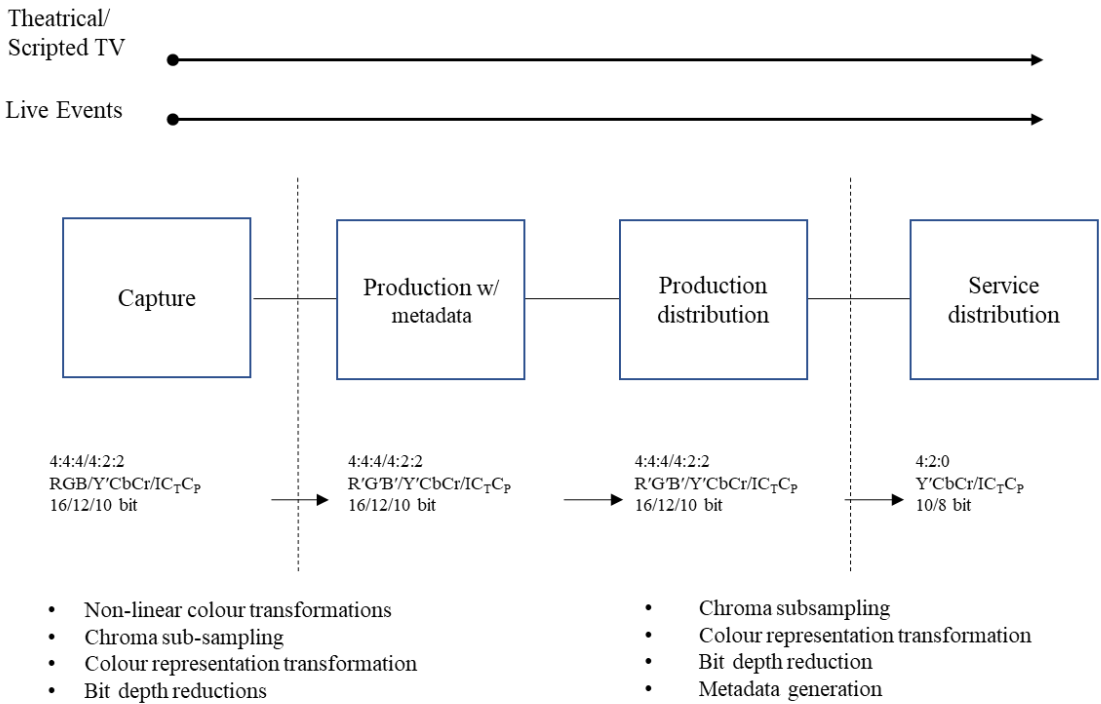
Theatrical/
Scripted TV

Live Events

Capture

Production w/ metadata

Production distribution

Service distribution

4:4:4/4:2:2
RGB/Y′CbCr/$IC_TC_P$
16/12/10 bit

4:4:4/4:2:2
R′G′B′/Y′CbCr/$IC_TC_P$
16/12/10 bit

4:4:4/4:2:2
R′G′B′/Y′CbCr/$IC_TC_P$
16/12/10 bit

4:2:0
Y′CbCr/$IC_TC_P$
10/8 bit

• Non-linear colour transformations
• Chroma sub-sampling
• Colour representation transformation
• Bit depth reductions

• Chroma subsampling
• Colour representation transformation
• Bit depth reduction
• Metadata generation